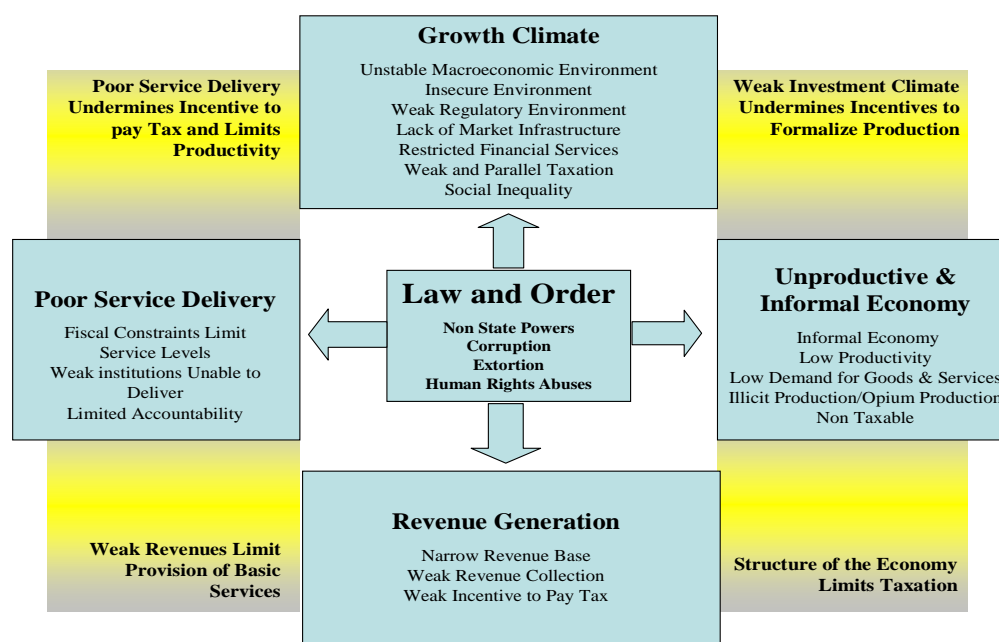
Growth Climate

Unstable Macroeconomic Environment
Insecure Environment
Weak Regulatory Environment
Lack of Market Infrastructure
Restricted Financial Services
Weak and Parallel Taxation
Social Inequality

Poor Service Delivery Undermines Incentive to pay Tax and Limits Productivity

Weak Investment Climate Undermines Incentives to Formalize Production

Poor Service Delivery

Fiscal Constraints Limit Service Levels
Weak institutions Unable to Deliver
Limited Accountability

Law and Order

Non State Powers
Corruption
Extortion
Human Rights Abuses

Unproductive & Informal Economy

Informal Economy
Low Productivity
Low Demand for Goods & Services
Illicit Production/Opium Production
Non Taxable

Weak Revenues Limit Provision of Basic Services

Revenue Generation

Narrow Revenue Base
Weak Revenue Collection
Weak Incentive to Pay Tax

Structure of the Economy Limits Taxation